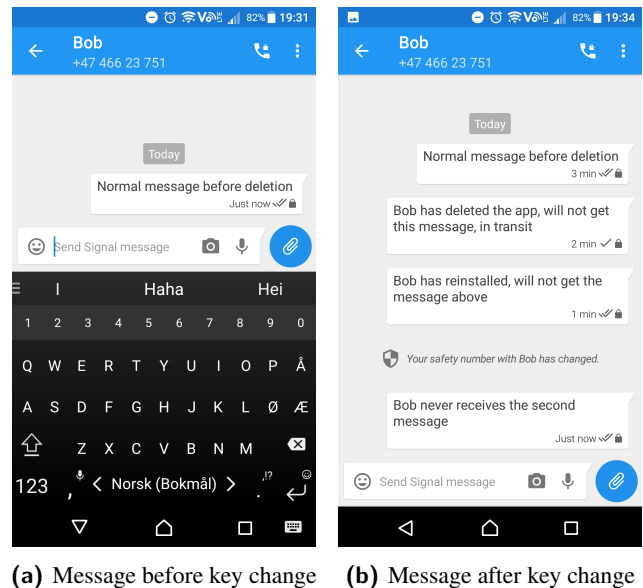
82% 19:31

Bob
+47 466 23 751

Today

Normal message before deletion
Just now

Send Signal message

I Haha Hei

1 2 3 4 5 6 7 8 9 0

Q W E R T Y U I O P Å

A S D F G H J K L Ø Æ

Z X C V B N M

123 , < Norsk (Bokmål) > . ,!?

82% 19:34

Bob
+47 466 23 751

Today

Normal message before deletion
3 min

Bob has deleted the app, will not get this message, in transit
2 min

Bob has reinstalled, will not get the message above
1 min

Your safety number with Bob has changed.

Bob never receives the second message
Just now

Send Signal message

(a) Message before key change (b) Message after key change